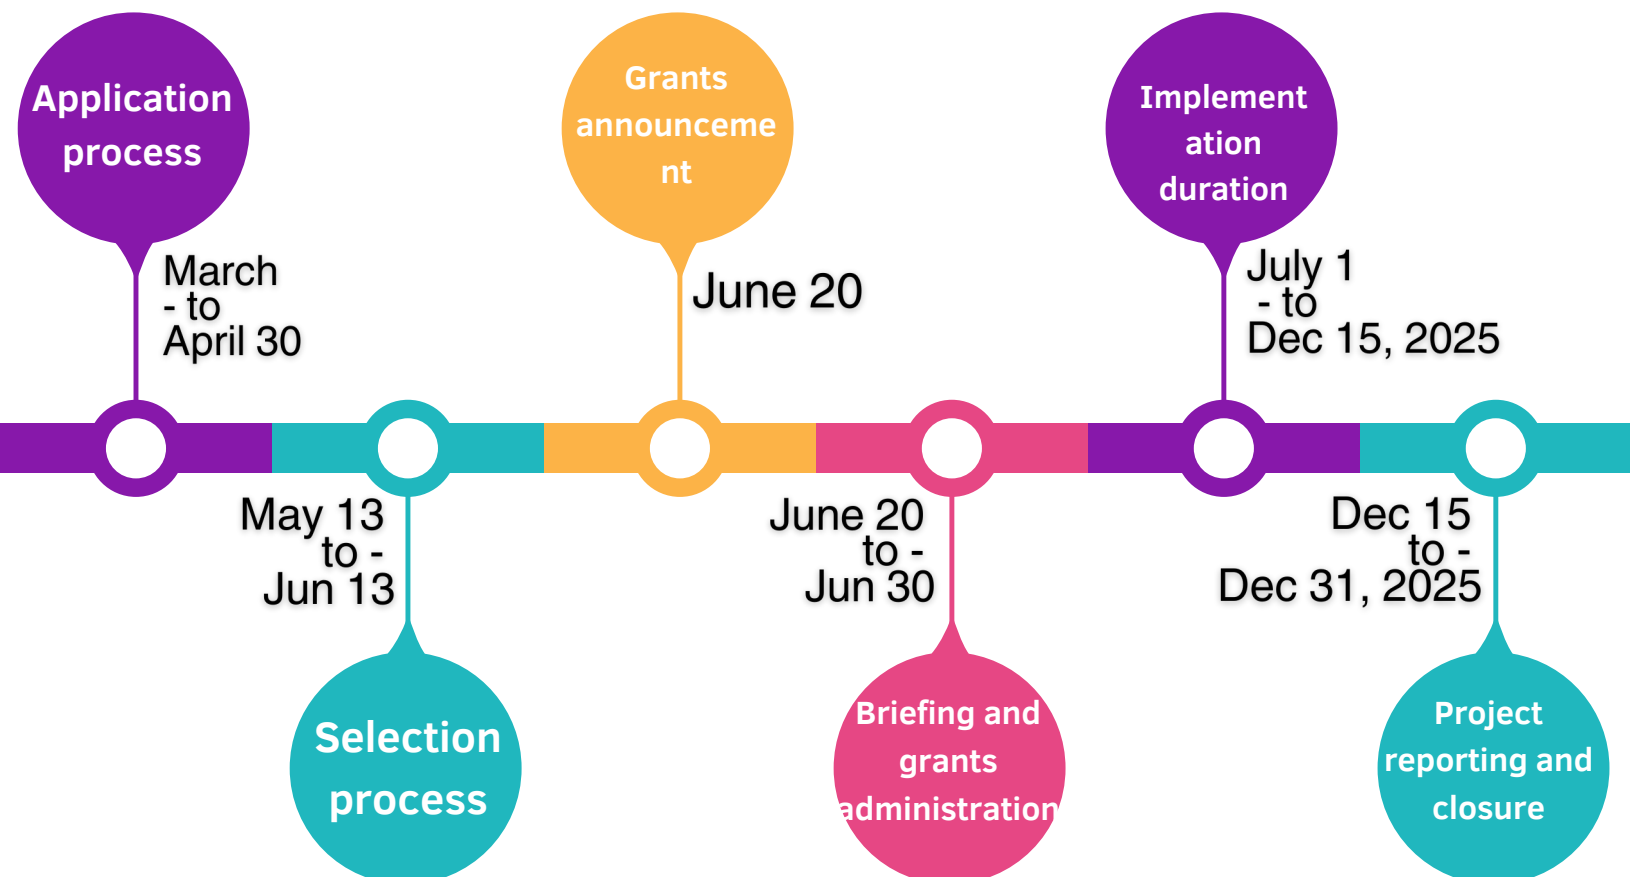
Application process

March - to April 30

Grants announceme nt

June 20

Implement ation duration

July 1 - to Dec 15, 2025

May 13 to - Jun 13

Selection process

June 20 to - Jun 30

Briefing and grants administration

Dec 15 to - Dec 31, 2025

Project reporting and closure